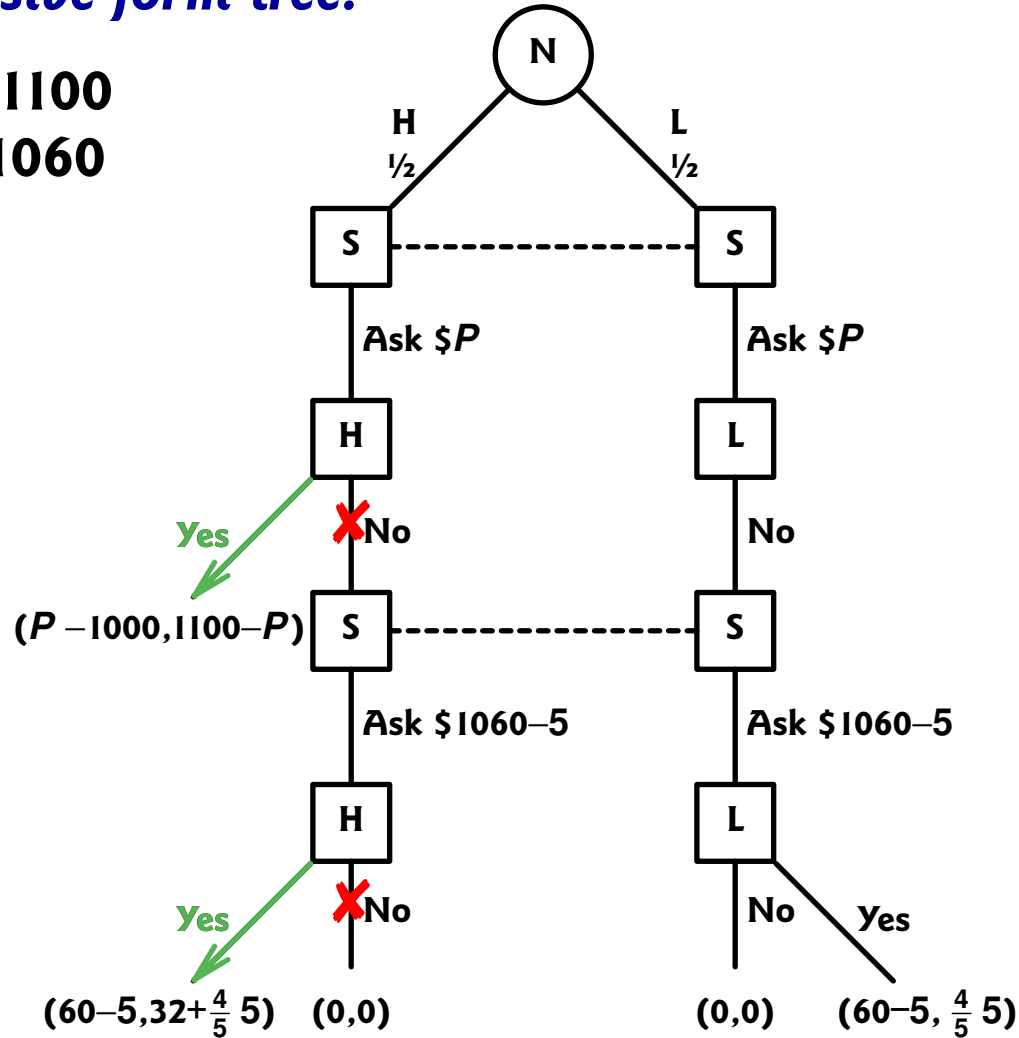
sive form tree:

1100
1060

N

H
½

L
½

S

S

Ask $P

Ask $P

H

L

Yes

No

No

(P −1000,1100−P)

S

S

Ask $1060−5

Ask $1060−5

H

L

Yes

No

No

Yes

(60−5,32+$\frac{4}{5}$ 5)

(0,0)

(0,0)

(60−5, $\frac{4}{5}$ 5)